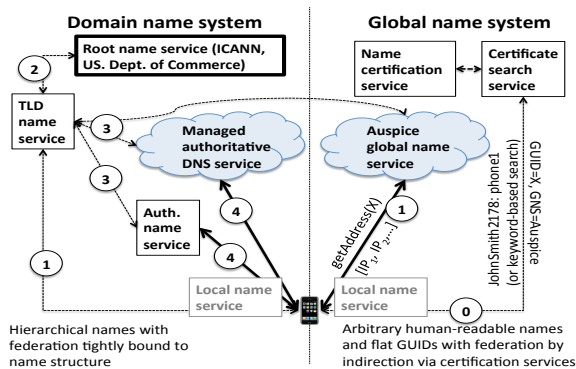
Domain name system

Global name system

Root name service (ICANN, US. Dept. of Commerce)

2

TLD name service

3

Managed authoritative DNS service

3

Auth. name service

4

4

1

Local name service

Name certification service

Certificate search service

Auspice global name service

1

getAddress(X)

$[IP_1, IP_2, ...]$

JohnSmith2178: phone1 (or keyword-based search)

GUID=X, GNS=Auspice

Local name service

0

Hierarchical names with federation tightly bound to name structure

Arbitrary human-readable names and flat GUIDs with federation by indirection via certification services